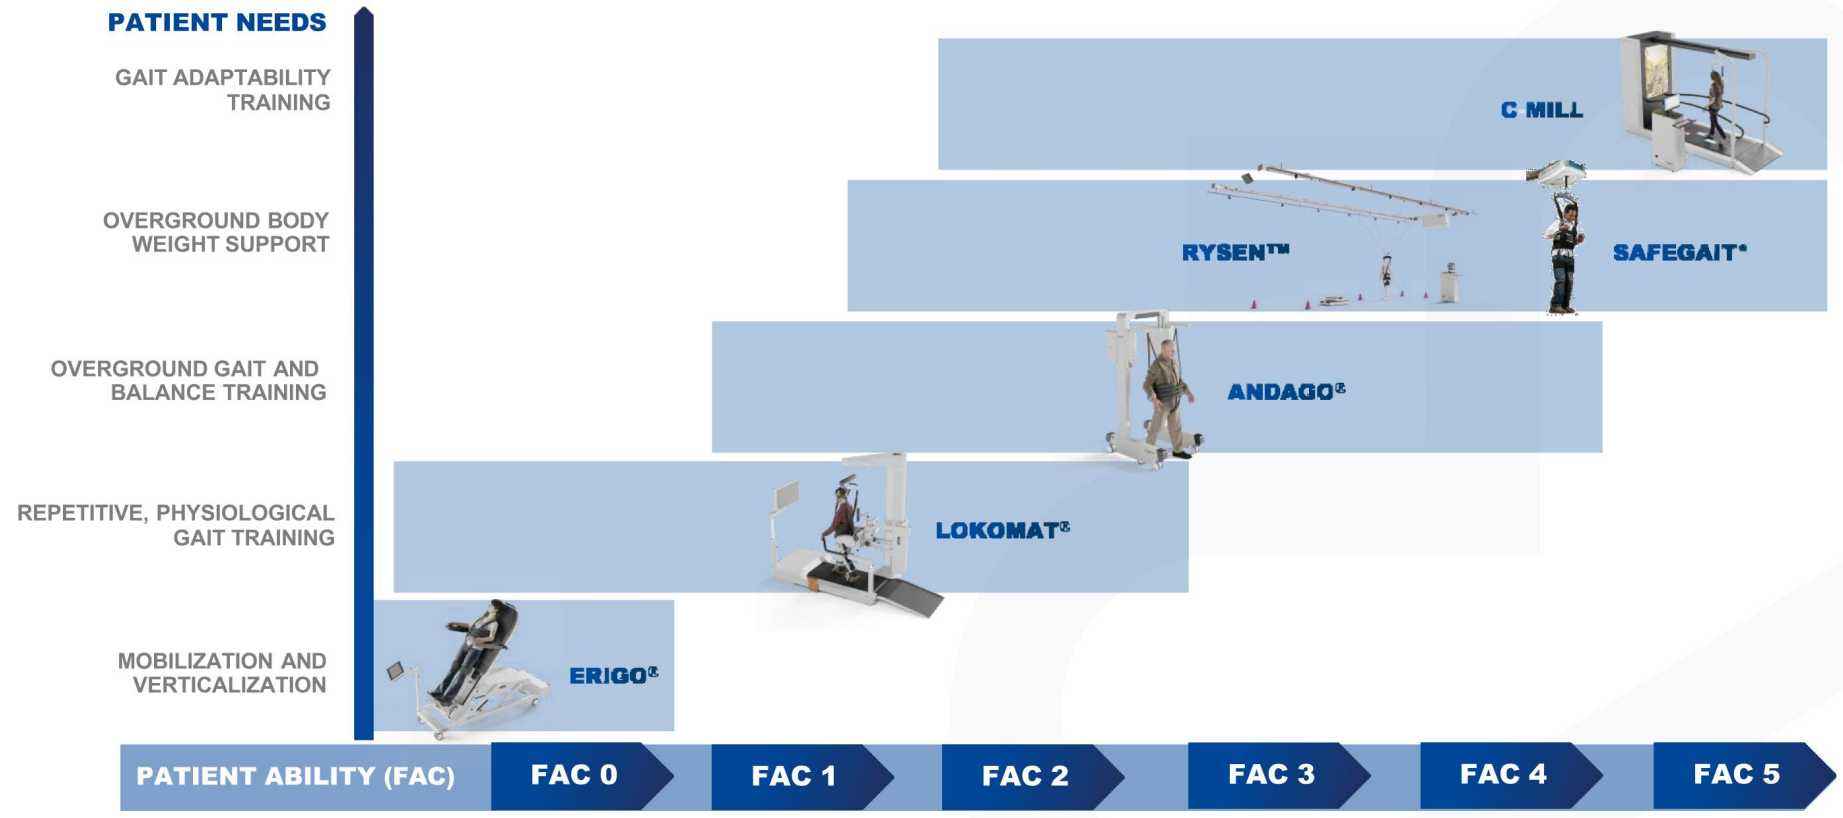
PATIENT NEEDS

GAIT ADAPTABILITY TRAINING

OVERGROUND BODY WEIGHT SUPPORT

OVERGROUND GAIT AND BALANCE TRAINING

REPETITIVE, PHYSIOLOGICAL GAIT TRAINING

MOBILIZATION AND VERTICALIZATION

C-MILL

RYSEN™

SAFEGAIT®

ANDAGO®

LOKOMAT®

ERIGO®

PATIENT ABILITY (FAC)

FAC 0

FAC 1

FAC 2

FAC 3

FAC 4

FAC 5